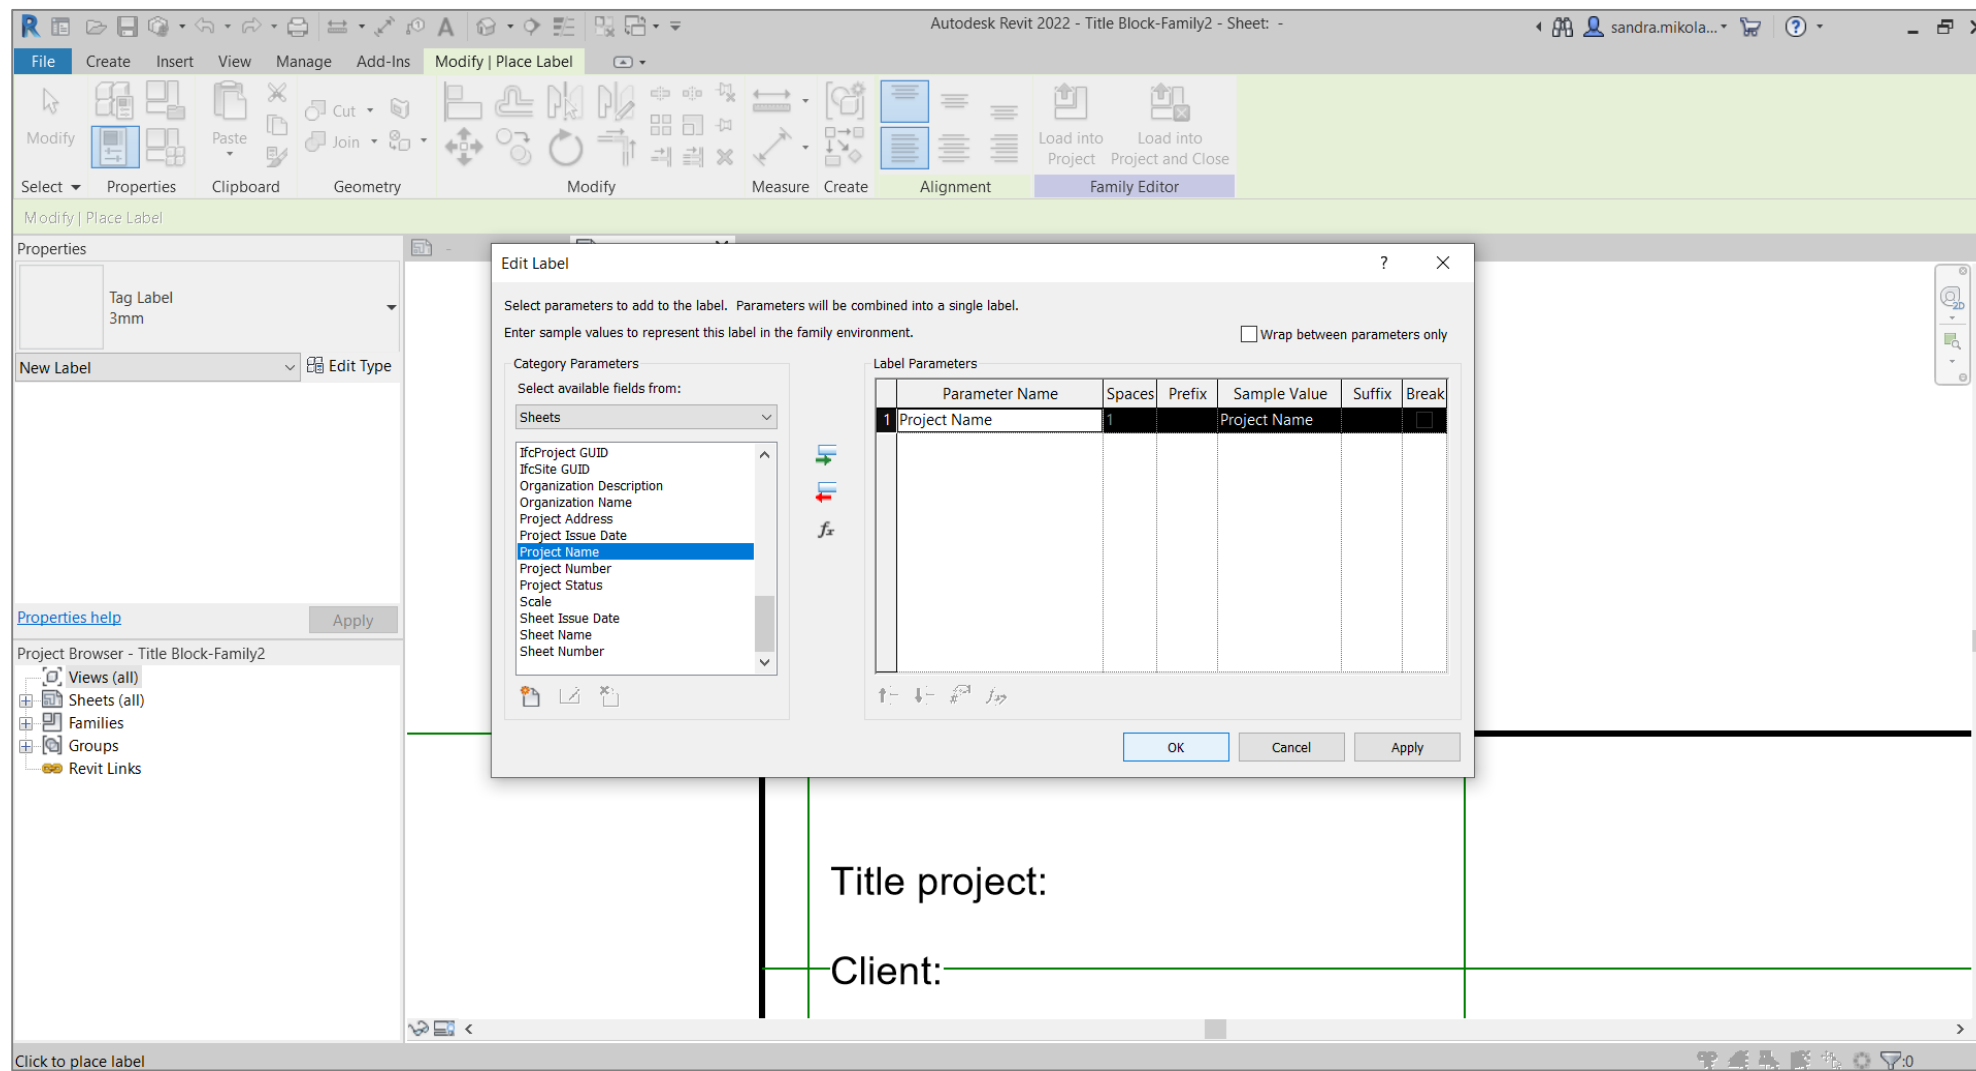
Autodesk Revit 2022 - Title Block-Family2 - Sheet: -

sandra.mikola...

File Create Insert View Manage Add-Ins Modify | Place Label

Modify
Paste
Cut
Join
Load into Project
Load into Project and Close

Select Properties Clipboard Geometry Modify Measure Create Alignment Family Editor

Modify | Place Label

Properties

Tag Label
3mm

New Label
Edit Type

Properties help
Apply

Project Browser - Title Block-Family2
Views (all)
Sheets (all)
Families
Groups
Revit Links

Edit Label

Select parameters to add to the label. Parameters will be combined into a single label.
Enter sample values to represent this label in the family environment.
Wrap between parameters only

Category Parameters
Select available fields from:
Sheets

IfcProject GUID
IfcSite GUID
Organization Description
Organization Name
Project Address
Project Issue Date
Project Name
Project Number
Project Status
Scale
Sheet Issue Date
Sheet Name
Sheet Number

Label Parameters

| | Parameter Name | Spaces | Prefix | Sample Value | Suffix | Break |
|---|---|---|---|---|---|---|
| 1 | Project Name | 1 | | Project Name | | |

OK Cancel Apply

Title project:

Client:

Click to place label

:0